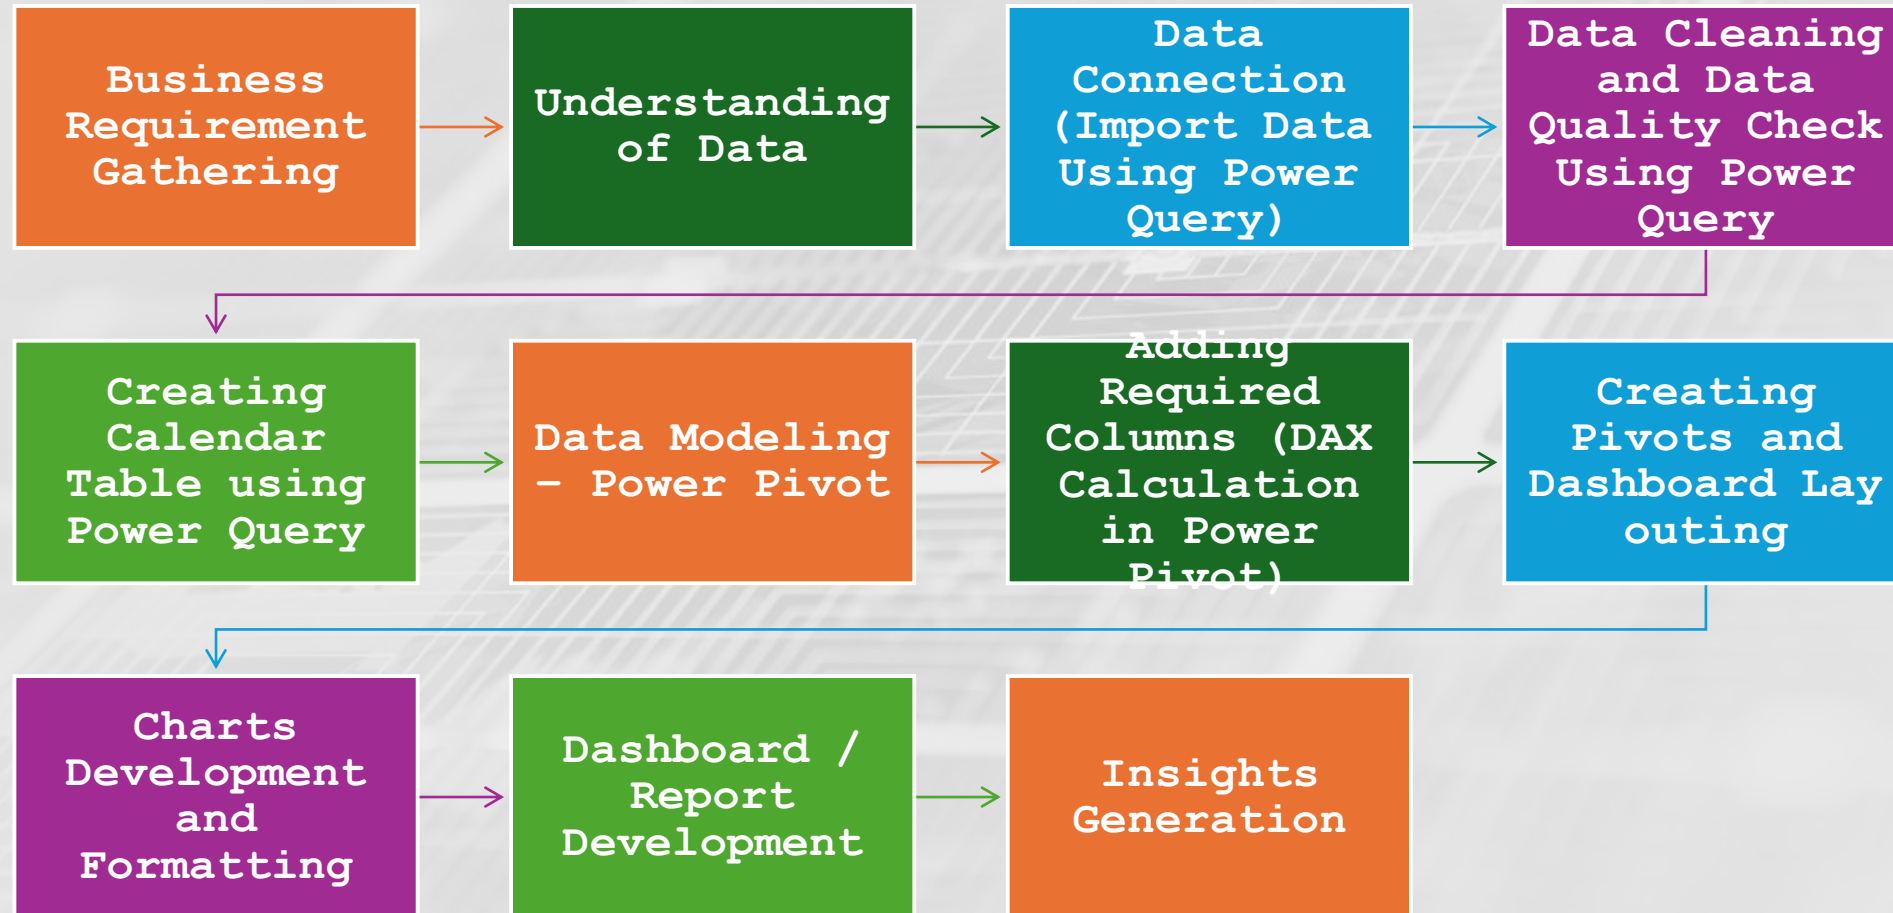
Business Requirement Gathering

Understanding of Data

Data Connection (Import Data Using Power Query)

Data Cleaning and Data Quality Check Using Power Query

Creating Calendar Table using Power Query

Data Modeling – Power Pivot

Adding Required Columns (DAX Calculation in Power Pivot)

Creating Pivots and Dashboard Lay outing

Charts Development and Formatting

Dashboard / Report Development

Insights Generation